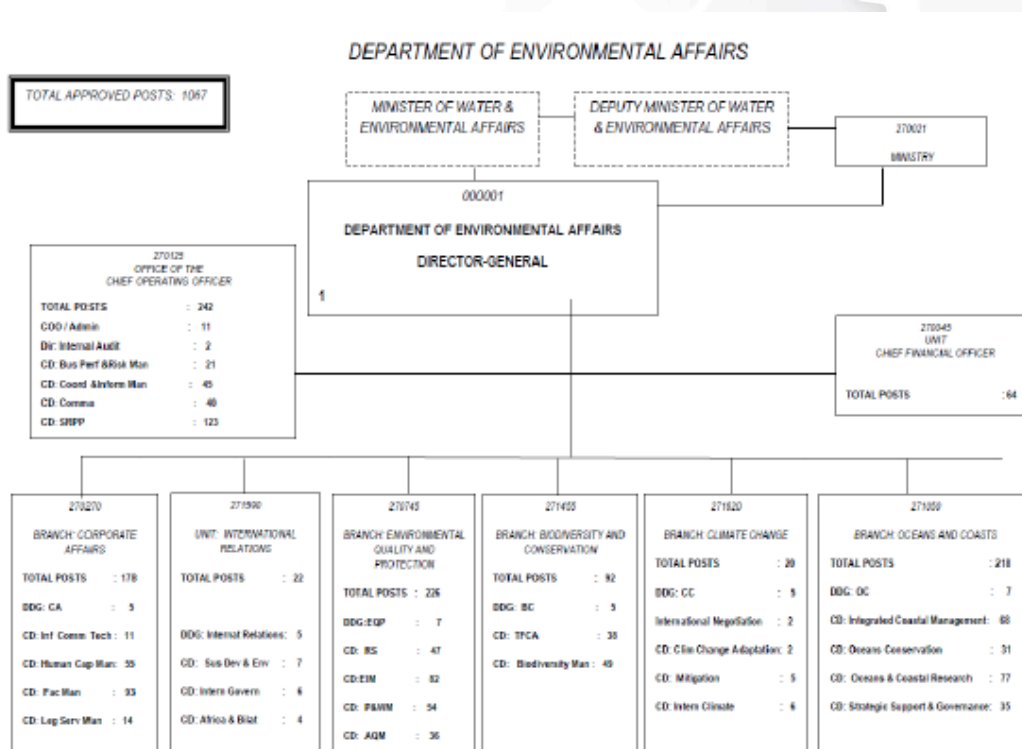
DEPARTMENT OF ENVIRONMENTAL AFFAIRS

TOTAL APPROVED POSTS: 1067

MINISTER OF WATER & ENVIRONMENTAL AFFAIRS

DEPUTY MINISTER OF WATER & ENVIRONMENTAL AFFAIRS

270021
MINISTRY

000001
DEPARTMENT OF ENVIRONMENTAL AFFAIRS
DIRECTOR-GENERAL
1

270125
OFFICE OF THE CHIEF OPERATING OFFICER

| | |
|---|---|
| TOTAL POSTS | : 242 |
| COO / Admin | : 11 |
| Dir: Internal Audit | : 2 |
| CD: Bus Perf &Risk Man | : 21 |
| CD: Coord &Inform Man | : 45 |
| CD: Comms | : 40 |
| CD: SRPP | : 123 |

270045
UNIT
CHIEF FINANCIAL OFFICER

TOTAL POSTS : 64

270270
BRANCH: CORPORATE AFFAIRS

| | |
|---|---|
| TOTAL POSTS | : 178 |
| DDG: CA | : 5 |
| CD: Inf Comm Tech | : 11 |
| CD: Human Cap Man | : 55 |
| CD: Fac Man | : 93 |
| CD: Log Serv Man | : 14 |

271590
UNIT: INTERNATIONAL RELATIONS

| | |
|---|---|
| TOTAL POSTS | : 22 |
| DDG: Internat Relations | : 5 |
| CD: Sus Dev & Env | : 7 |
| CD: Intern Govern | : 6 |
| CD: Africa & Bilat | : 4 |

270745
BRANCH: ENVIRONMENTAL QUALITY AND PROTECTION

| | |
|---|---|
| TOTAL POSTS | : 226 |
| DDG:EQP | : 7 |
| CD: RS | : 47 |
| CD:EIM | : 82 |
| CD: P&WM | : 54 |
| CD: AQM | : 36 |

271455
BRANCH: BIODIVERSITY AND CONSERVATION

| | |
|---|---|
| TOTAL POSTS | : 92 |
| DDG: BC | : 5 |
| CD: TFCA | : 38 |
| CD: Biodiversity Man | : 49 |

271620
BRANCH: CLIMATE CHANGE

| | |
|---|---|
| TOTAL POSTS | : 20 |
| DDG: CC | : 5 |
| International Negotiation | : 2 |
| CD: Clim Change Adaptation | : 2 |
| CD: Mitigation | : 5 |
| CD: Intern Climate | : 6 |

271059
BRANCH: OCEANS AND COASTS

| | |
|---|---|
| TOTAL POSTS | : 218 |
| DDG: OC | : 7 |
| CD: Integrated Coastal Management | : 68 |
| CD: Oceans Conservation | : 31 |
| CD: Oceans & Coastal Research | : 77 |
| CD: Strategic Support & Governance | : 35 |